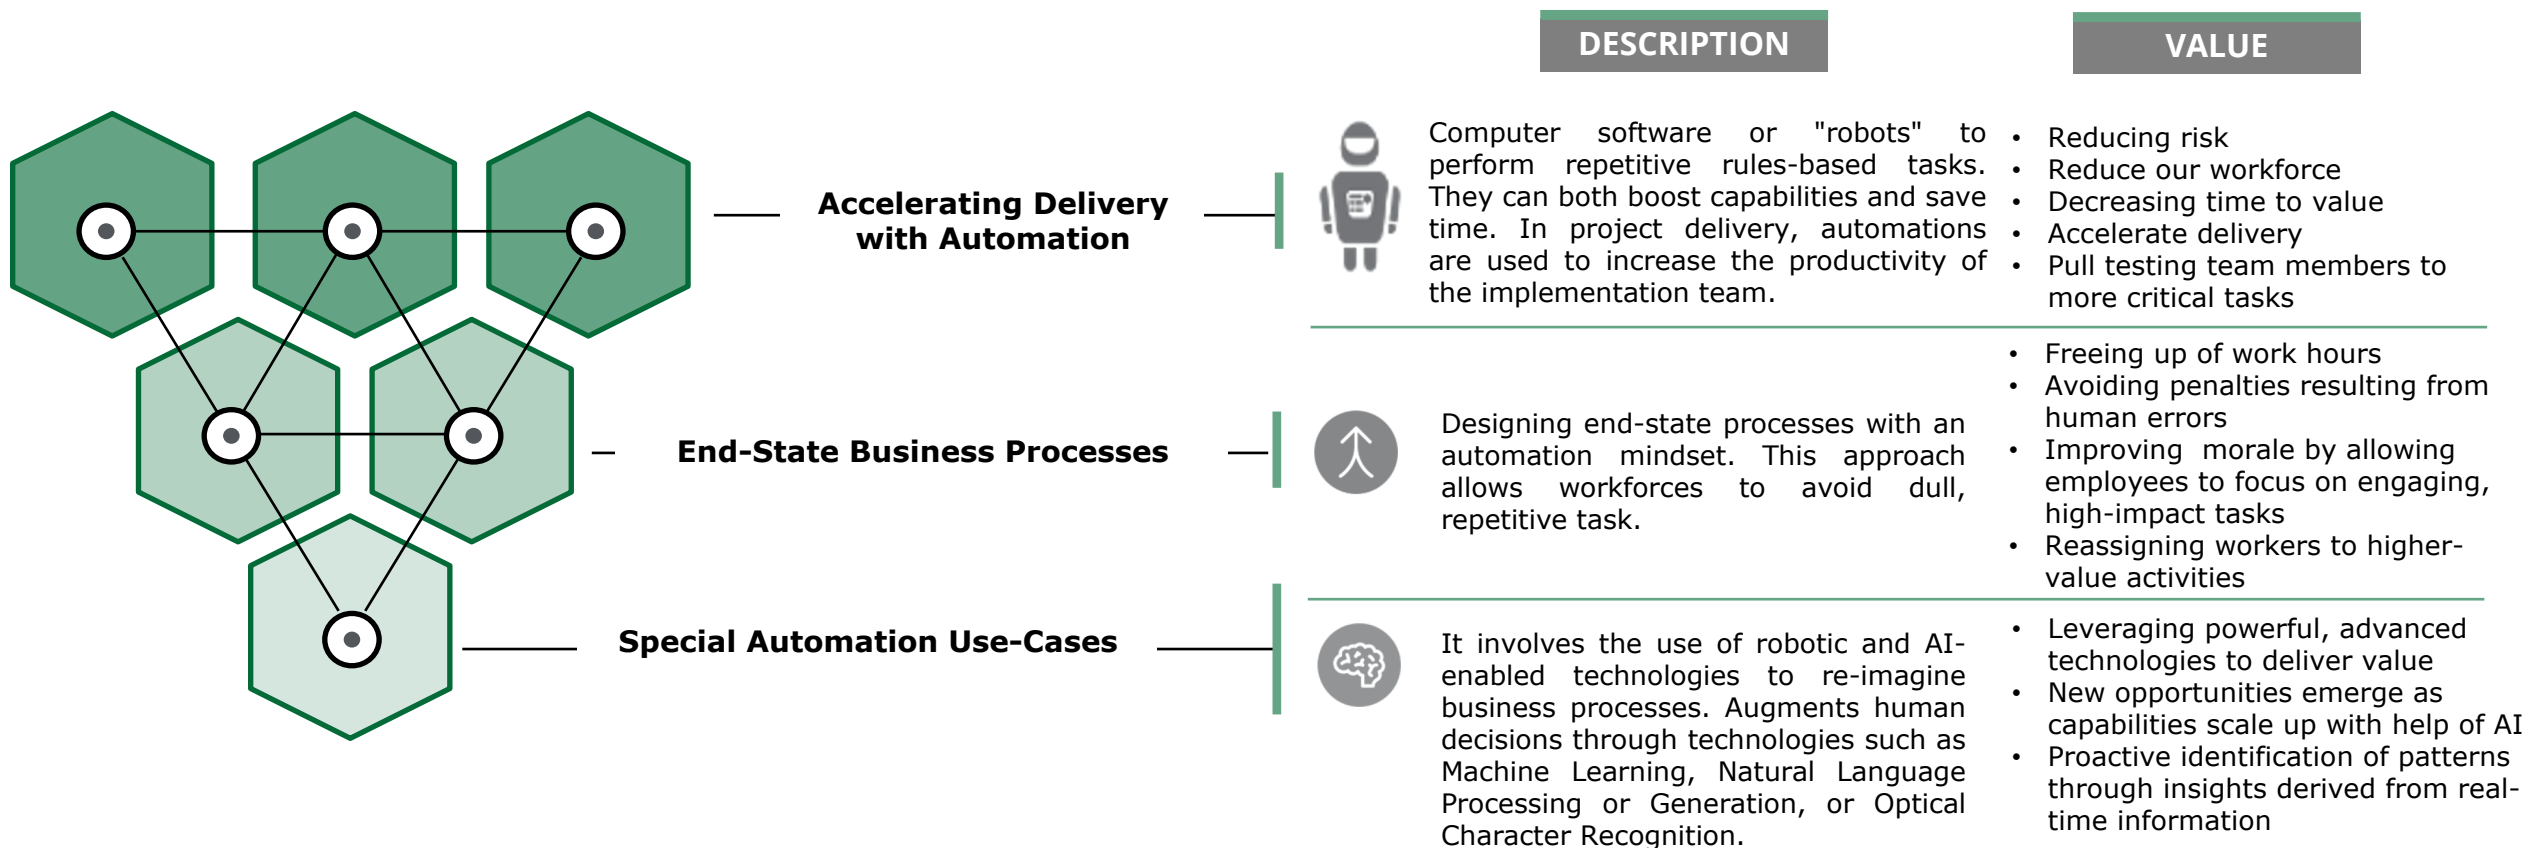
DESCRIPTION

VALUE

Accelerating Delivery with Automation

Computer software or "robots" to perform repetitive rules-based tasks. They can both boost capabilities and save time. In project delivery, automations are used to increase the productivity of the implementation team.

- Reducing risk
- Reduce our workforce
- Decreasing time to value
- Accelerate delivery
- Pull testing team members to more critical tasks

End-State Business Processes

Designing end-state processes with an automation mindset. This approach allows workforces to avoid dull, repetitive task.

- Freeing up of work hours
- Avoiding penalties resulting from human errors
- Improving morale by allowing employees to focus on engaging, high-impact tasks
- Reassigning workers to higher-value activities

Special Automation Use-Cases

It involves the use of robotic and AI-enabled technologies to re-imagine business processes. Augments human decisions through technologies such as Machine Learning, Natural Language Processing or Generation, or Optical Character Recognition.

- Leveraging powerful, advanced technologies to deliver value
- New opportunities emerge as capabilities scale up with help of AI
- Proactive identification of patterns through insights derived from real-time information